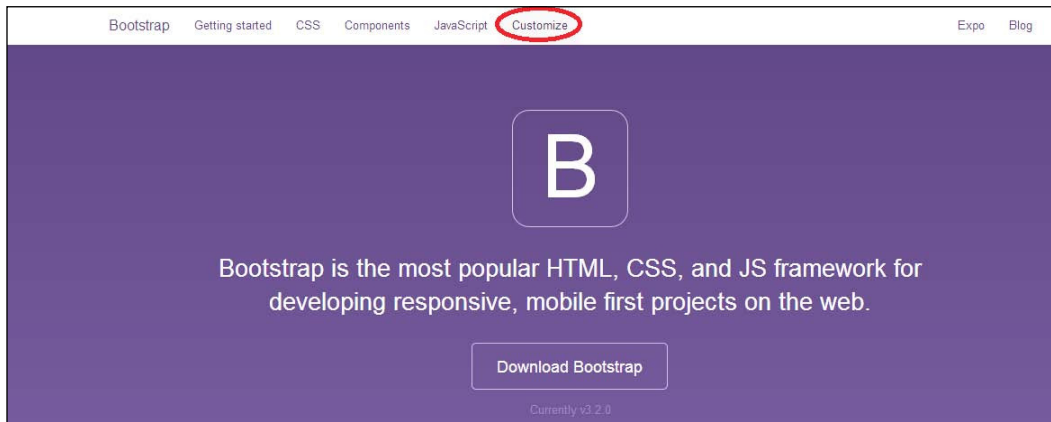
Bootstrap Getting started CSS Components JavaScript Customize Expo Blog

B

Bootstrap is the most popular HTML, CSS, and JS framework for developing responsive, mobile first projects on the web.

Download Bootstrap

Currently v3.2.0